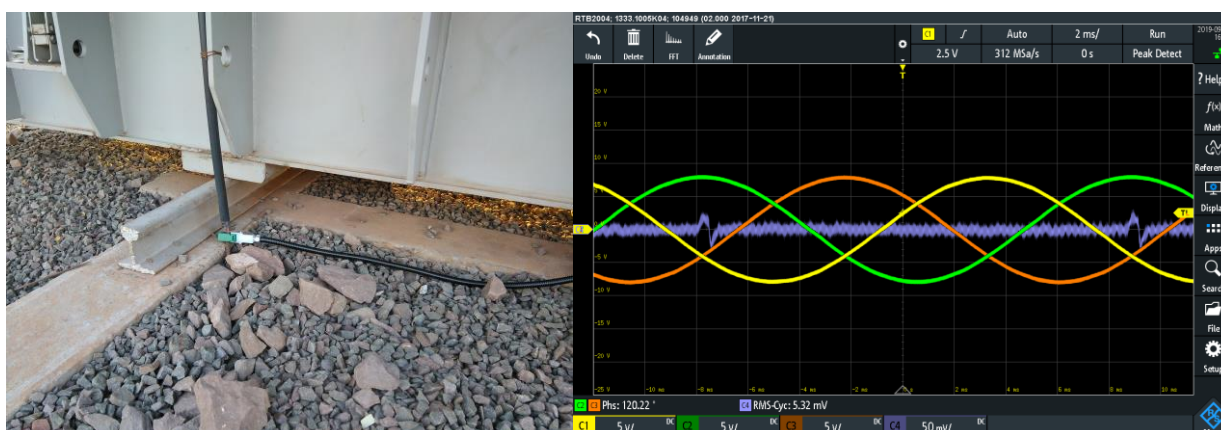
RTB2004; 1333.1005K04; 104949 (02.000 2017-11-21)

Undo
Delete
FFT
Annotation

C1
2.5 V
Auto
312 MSa/s
2 ms/
0 s
Run
Peak Detect

2019-06
16

? Help
f(x)
Math
Referen
Displa
Apps
Searc
File
Setup

20 V
15 V
10 V
5 V
C4
-5 V
-10 V
-15 V
-20 V
-25 V

T1

-10 ms
-8 ms
-6 ms
-4 ms
-2 ms
2 ms
4 ms
6 ms
8 ms
10 ms

C2 C3 Phs: 120.22 °
C4 RMS-Cyc: 5.32 mV

C1 5 V/ DC
C2 5 V/ DC
C3 5 V/ DC
C4 50 mV/ DC